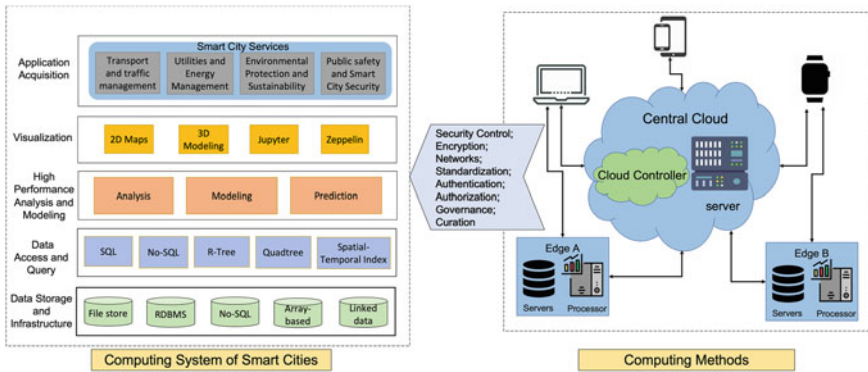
Application Acquisition

Smart City Services

Transport and traffic management

Utilities and Energy Management

Environmental Protection and Sustainability

Public safety and Smart City Security

Visualization

2D Maps

3D Modeling

Jupyter

Zeppelin

High Performance Analysis and Modeling

Analysis

Modeling

Prediction

Data Access and Query

SQL

No-SQL

R-Tree

Quadtree

Spatial-Temporal Index

Data Storage and Infrastructure

File store

RDBMS

No-SQL

Array-based

Linked data

Computing System of Smart Cities

Security Control; Encryption; Networks; Standardization; Authentication; Authorization; Governance; Curation

Central Cloud

Cloud Controller

server

Edge A

Servers

Processor

Edge B

Servers

Processor

Computing Methods